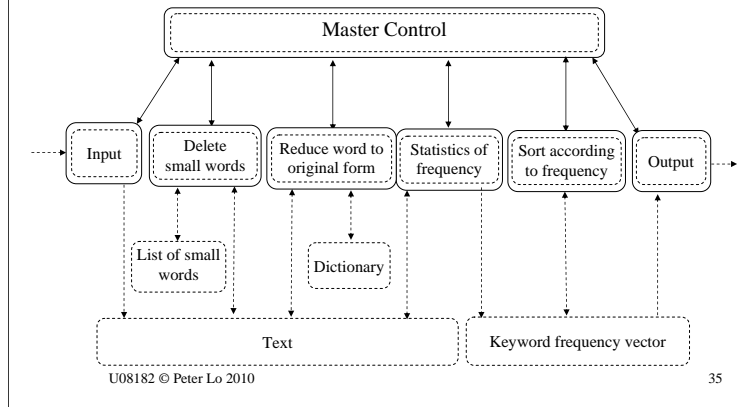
Master Control

Input

Delete small words

Reduce word to original form

Statistics of frequency

Sort according to frequency

Output

List of small words

Dictionary

Text

Keyword frequency vector

U08182 © Peter Lo 2010

35